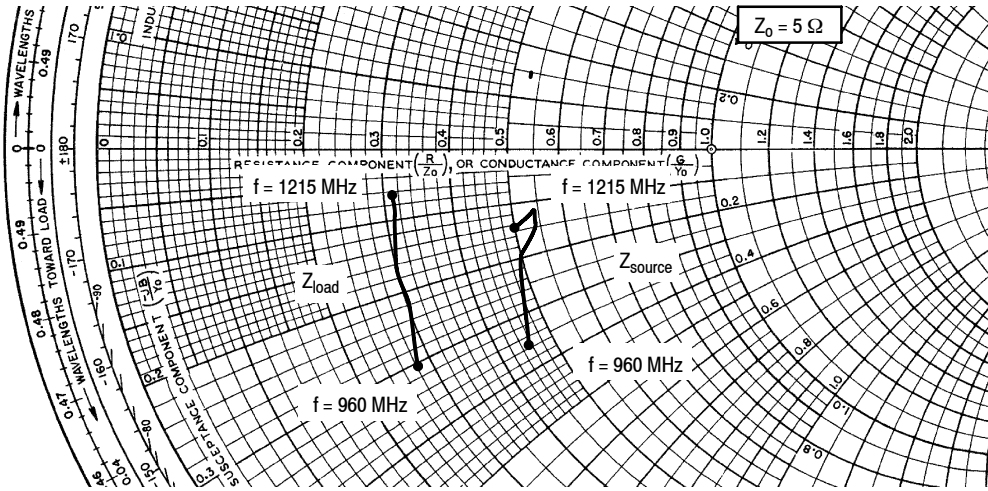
$Z_0 = 5\ \Omega$

WAVELENGTHS
0.49
170
INDU
0
±180
0.1
0.2
0.3
0.4
0.5
0.6
0.7
0.8
0.9
1.0
1.2
1.4
1.6
1.8
2.0
0.2
RESISTANCE COMPONENT $\left(\frac{R}{Z_0}\right)$, OR CONDUCTANCE COMPONENT $\left(\frac{G}{Y_0}\right)$

f = 1215 MHz
f = 1215 MHz
0.2
0.49
TOWARD LOAD
-170
0.1
$\left(\frac{-jB}{Y_0}\right)$
-90
$Z_{load}$
$Z_{source}$
0.4
0.48
WAVELENGTHS
COMPONENT
0.6
-160
0.2
0.8
f = 960 MHz
0.47
SUSCEPTANCE
-80
f = 960 MHz
1.0
0.1
0.04
0.46
-150
0.3
0.8